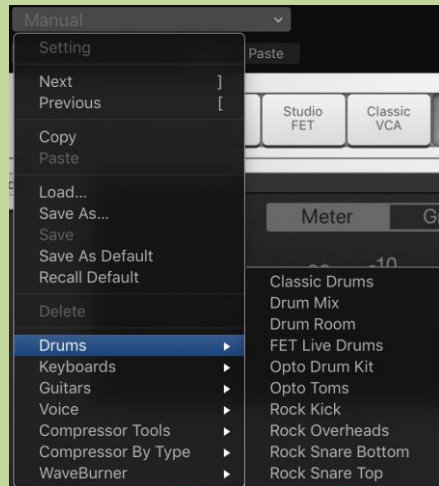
Manual

Setting

Next ]
Previous [

Copy
Paste

Load...
Save As...
Save
Save As Default
Recall Default

Delete

Drums
Keyboards
Guitars
Voice
Compressor Tools
Compressor By Type
WaveBurner

Paste

Studio FET

Classic VCA

Meter

G

-10

Classic Drums
Drum Mix
Drum Room
FET Live Drums
Opto Drum Kit
Opto Toms
Rock Kick
Rock Overheads
Rock Snare Bottom
Rock Snare Top